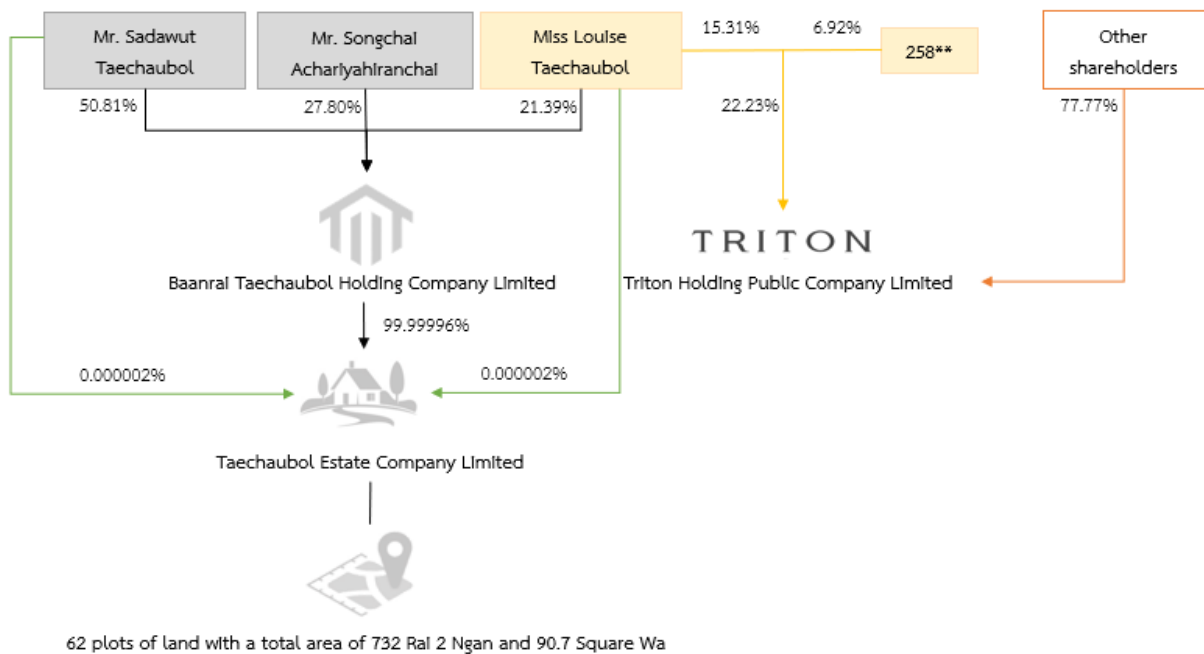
Mr. Sadawut Taechaubol

Mr. Songchai Achariyahiranchai

Miss Louise Taechaubol

15.31%

6.92%

258**

Other shareholders

50.81%

27.80%

21.39%

22.23%

77.77%

TRITON

Baanrai Taechaubol Holding Company Limited

Triton Holding Public Company Limited

99.99996%

0.000002%

0.000002%

Taechaubol Estate Company Limited

62 plots of land with a total area of 732 Rai 2 Ngan and 90.7 Square Wa